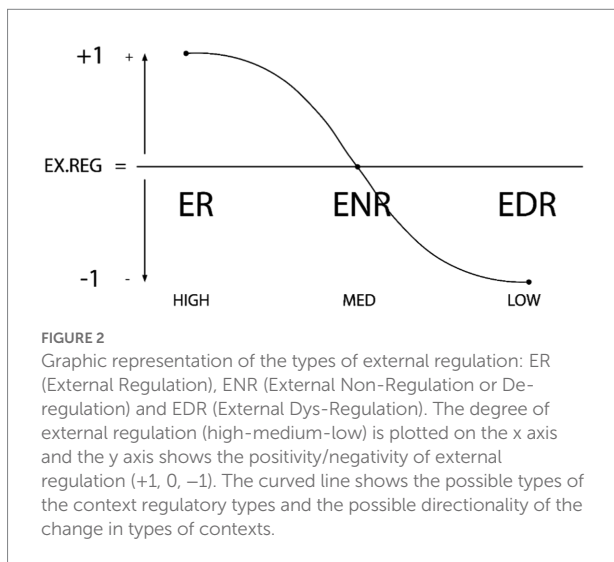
+1 +

EX.REG =

ER

ENR

EDR

-1 -

HIGH

MED

LOW

FIGURE 2

Graphic representation of the types of external regulation: ER (External Regulation), ENR (External Non-Regulation or De-regulation) and EDR (External Dys-Regulation). The degree of external regulation (high-medium-low) is plotted on the x axis and the y axis shows the positivity/negativity of external regulation (+1, 0, −1). The curved line shows the possible types of the context regulatory types and the possible directionality of the change in types of contexts.